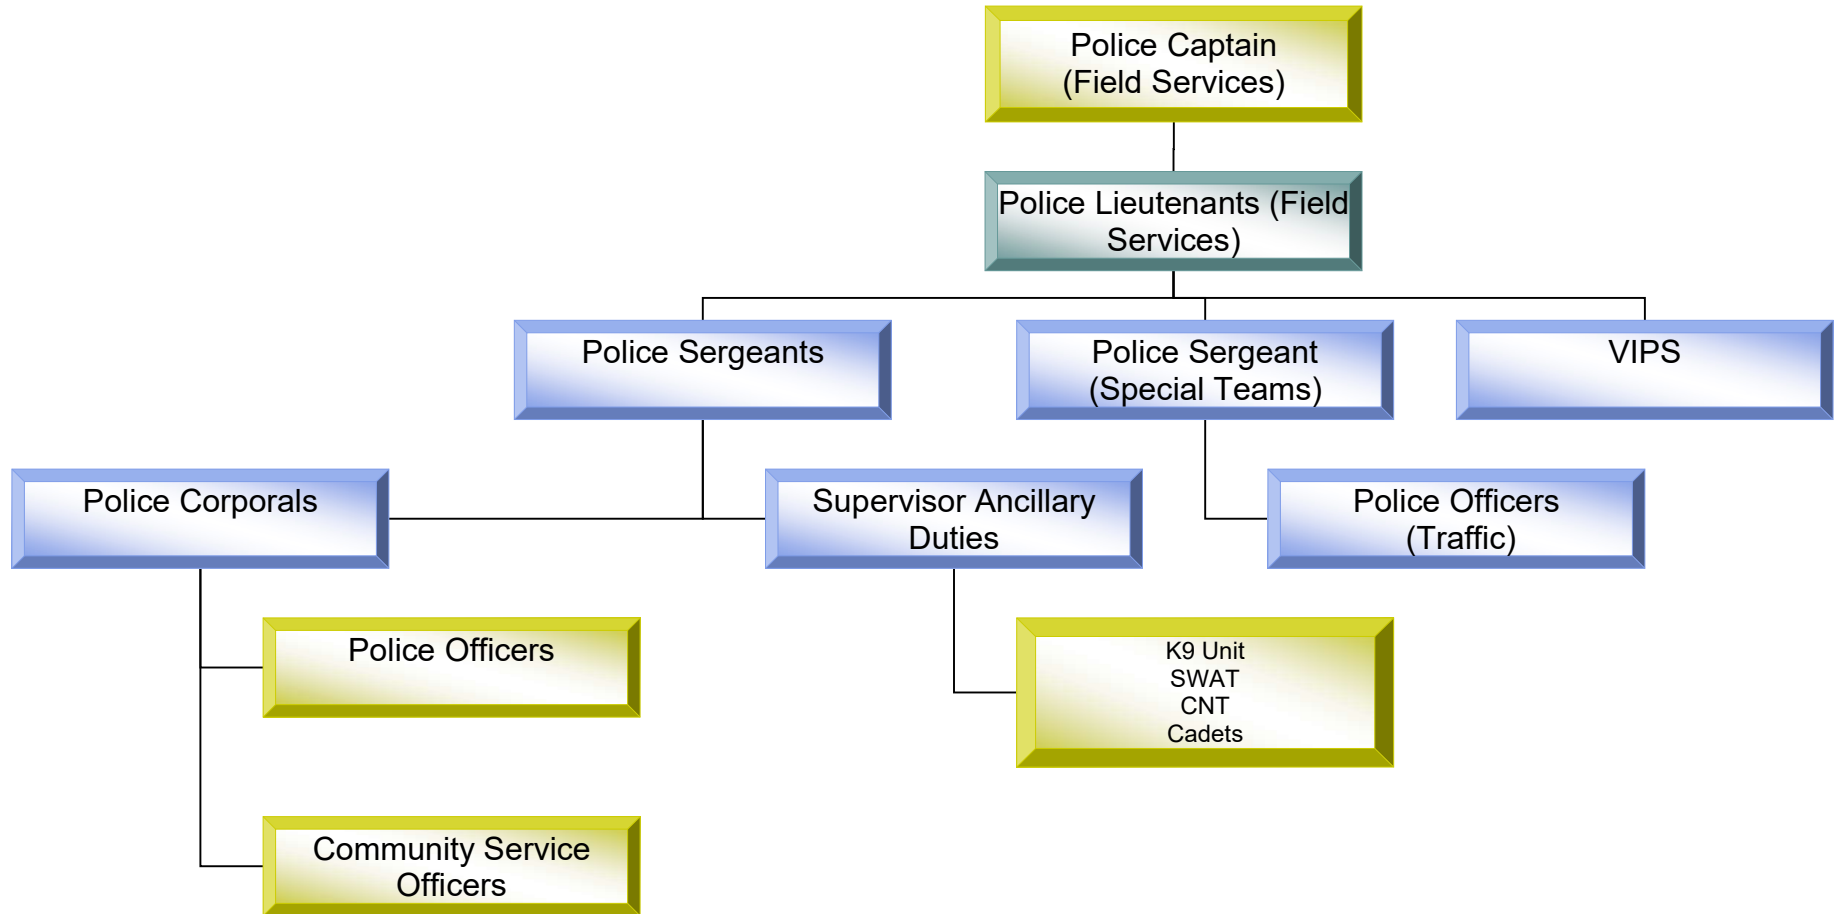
Police Captain
(Field Services)

Police Lieutenants (Field Services)

Police Sergeants

Police Sergeant
(Special Teams)

VIPS

Police Corporals

Supervisor Ancillary Duties

Police Officers
(Traffic)

Police Officers

K9 Unit
SWAT
CNT
Cadets

Community Service Officers